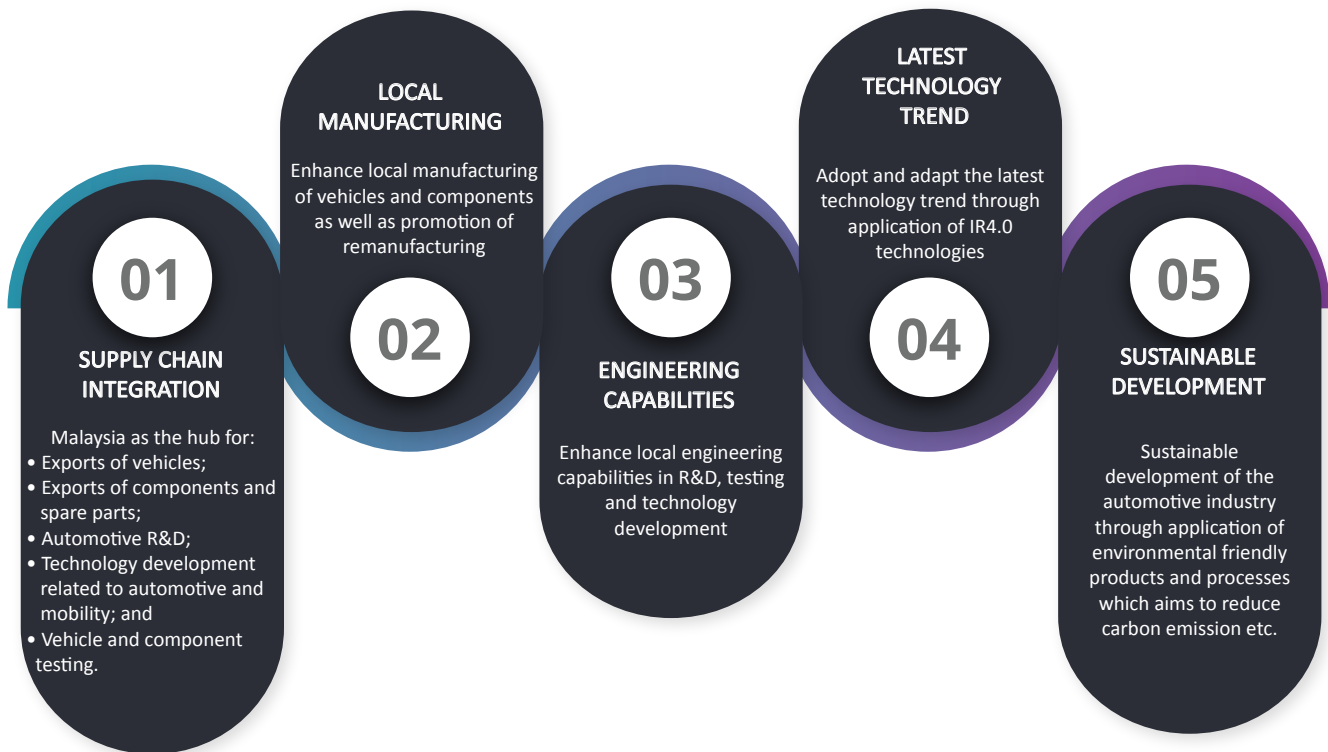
01
SUPPLY CHAIN INTEGRATION

Malaysia as the hub for:
• Exports of vehicles;
• Exports of components and spare parts;
• Automotive R&D;
• Technology development related to automotive and mobility; and
• Vehicle and component testing.

LOCAL MANUFACTURING

Enhance local manufacturing of vehicles and components as well as promotion of remanufacturing

02

03
ENGINEERING CAPABILITIES

Enhance local engineering capabilities in R&D, testing and technology development

LATEST TECHNOLOGY TREND

Adopt and adapt the latest technology trend through application of IR4.0 technologies

04

05
SUSTAINABLE DEVELOPMENT

Sustainable development of the automotive industry through application of environmental friendly products and processes which aims to reduce carbon emission etc.